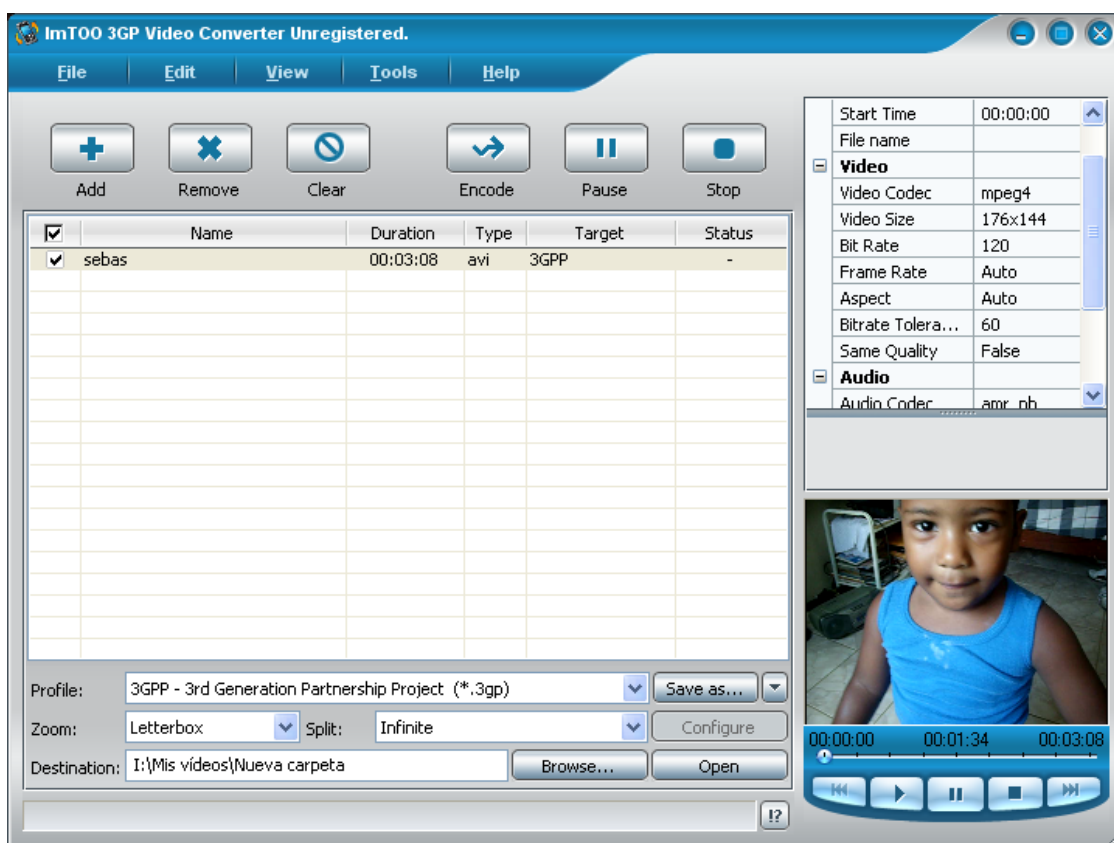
ImTOO 3GP Video Converter Unregistered.

File Edit View Tools Help

Add Remove Clear Encode Pause Stop

| ☑ | Name | Duration | Type | Target | Status |
|---|---|---|---|---|---|
| ☑ | sebas | 00:03:08 | avi | 3GPP | - |

Profile: 3GPP - 3rd Generation Partnership Project (*.3gp) Save as...
Zoom: Letterbox Split: Infinite Configure
Destination: I:\Mis vídeos\Nueva carpeta Browse... Open

!?

| | |
|---|---|
| Start Time | 00:00:00 |
| File name | |
| Video | |
| Video Codec | mpeg4 |
| Video Size | 176x144 |
| Bit Rate | 120 |
| Frame Rate | Auto |
| Aspect | Auto |
| Bitrate Tolera... | 60 |
| Same Quality | False |
| Audio | |
| Audio Codec | amr_nb |

00:00:00 00:01:34 00:03:08